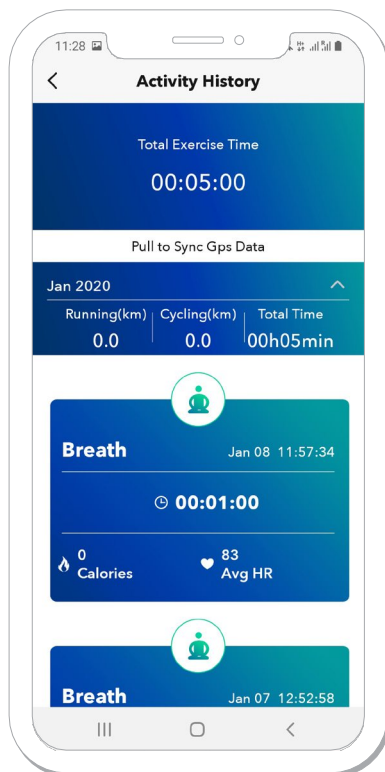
11:28

Activity History

Total Exercise Time

00:05:00

Pull to Sync Gps Data

Jan 2020

| Running(km) | Cycling(km) | Total Time |
|---|---|---|
| 0.0 | 0.0 | 00h05min |

Breath Jan 08 11:57:34

00:01:00

0 Calories

83 Avg HR

Breath Jan 07 12:52:58